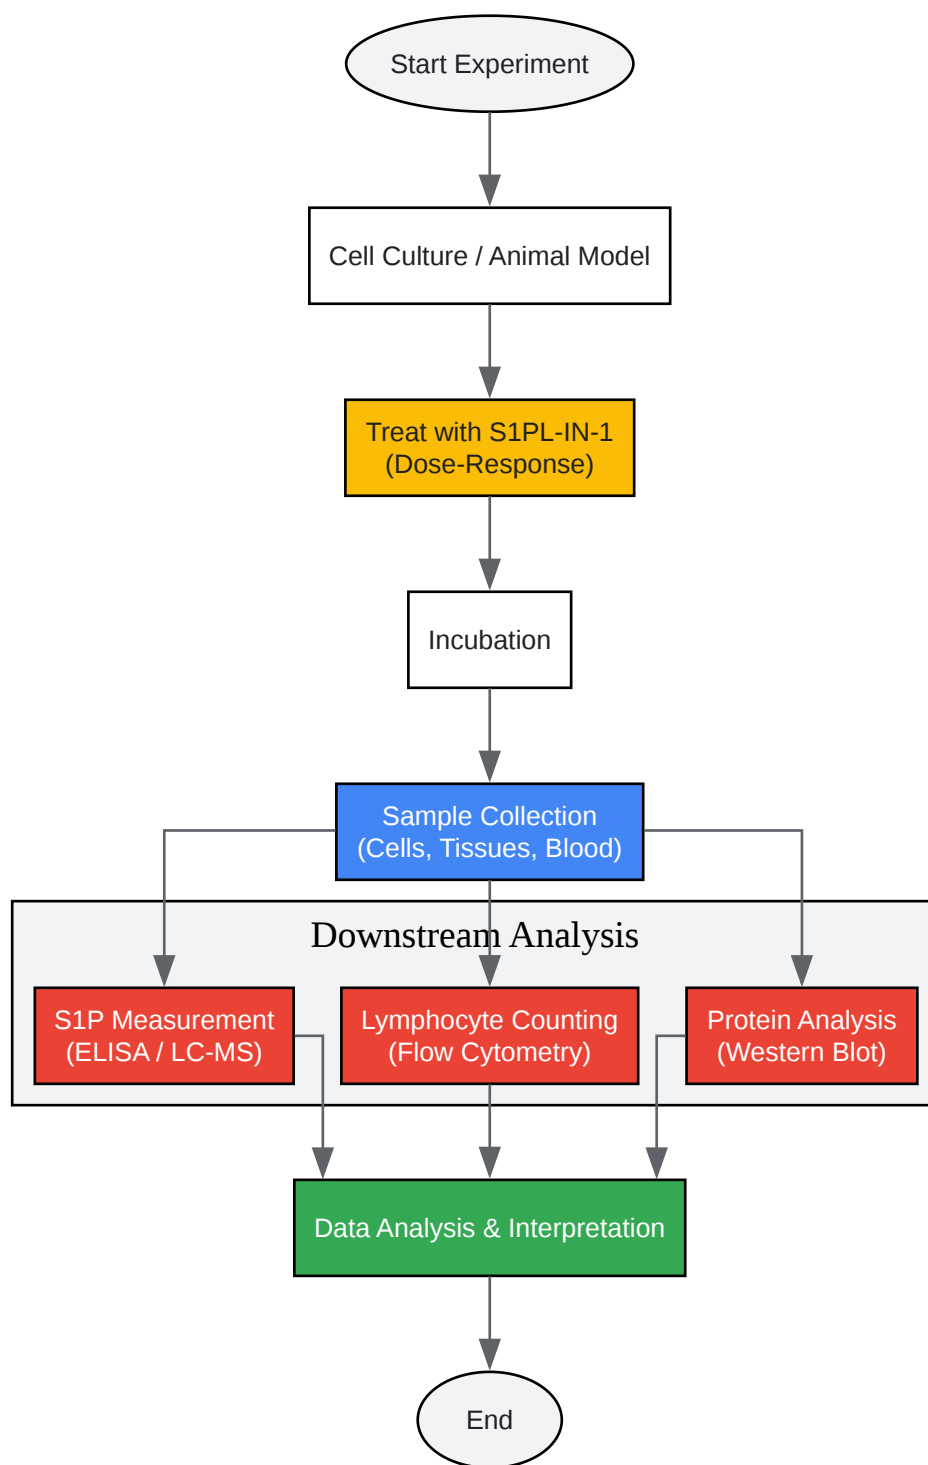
Start Experiment

Cell Culture / Animal Model

Treat with S1PL-IN-1
(Dose-Response)

Incubation

Sample Collection
(Cells, Tissues, Blood)

Downstream Analysis

S1P Measurement
(ELISA / LC-MS)

Lymphocyte Counting
(Flow Cytometry)

Protein Analysis
(Western Blot)

Data Analysis & Interpretation

End